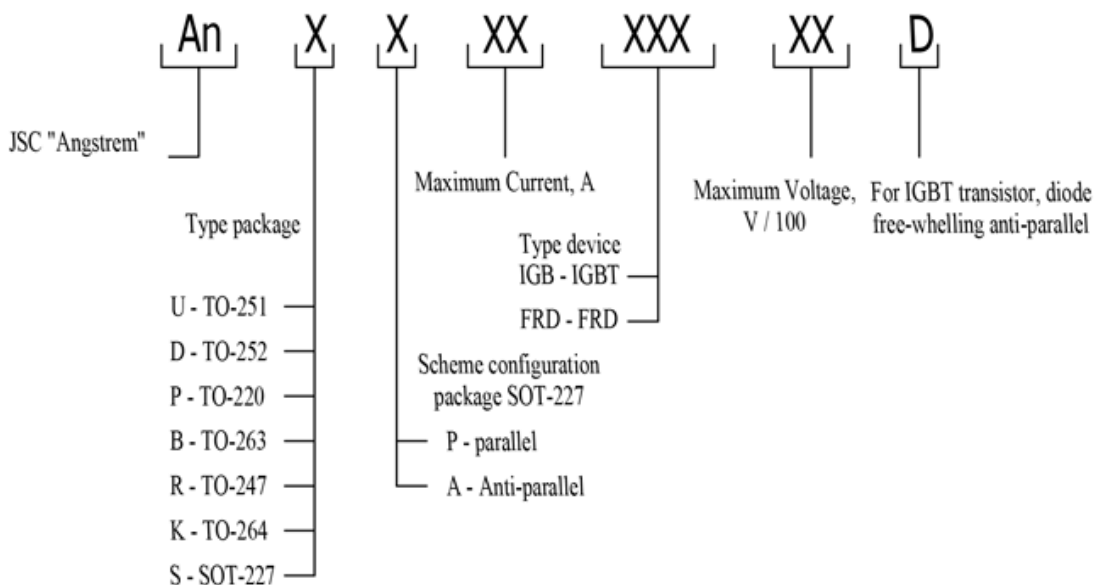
An X X XX XXX XX D

JSC "Angstrem"

Maximum Current, A

Maximum Voltage, V / 100

For IGBT transistor, diode free-whelling anti-parallel

Type package

Type device
IGB - IGBT
FRD - FRD

U - TO-251
D - TO-252
P - TO-220
B - TO-263
R - TO-247
K - TO-264
S - SOT-227

Scheme configuration package SOT-227
P - parallel
A - Anti-parallel